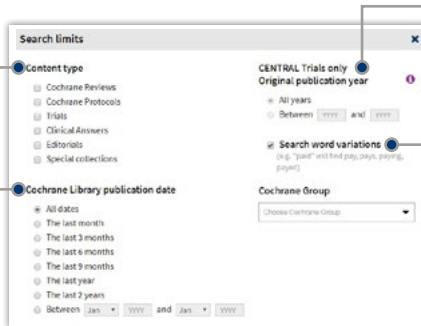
Search limits

×

Content type

Cochrane Reviews

Cochrane Protocols

Trials

Clinical Answers

Editorials

Special collections

Cochrane Library publication date

All dates

The last month

The last 3 months

The last 6 months

The last 9 months

The last year

The last 2 years

Between Jan YYYY and Jan YYYY

CENTRAL Trials only

Original publication year

All years

Between YYYY and YYYY

Search word variations

(e.g. "paid" will find pay, pays, paying, payed)

Cochrane Group

Choose Cochrane Group